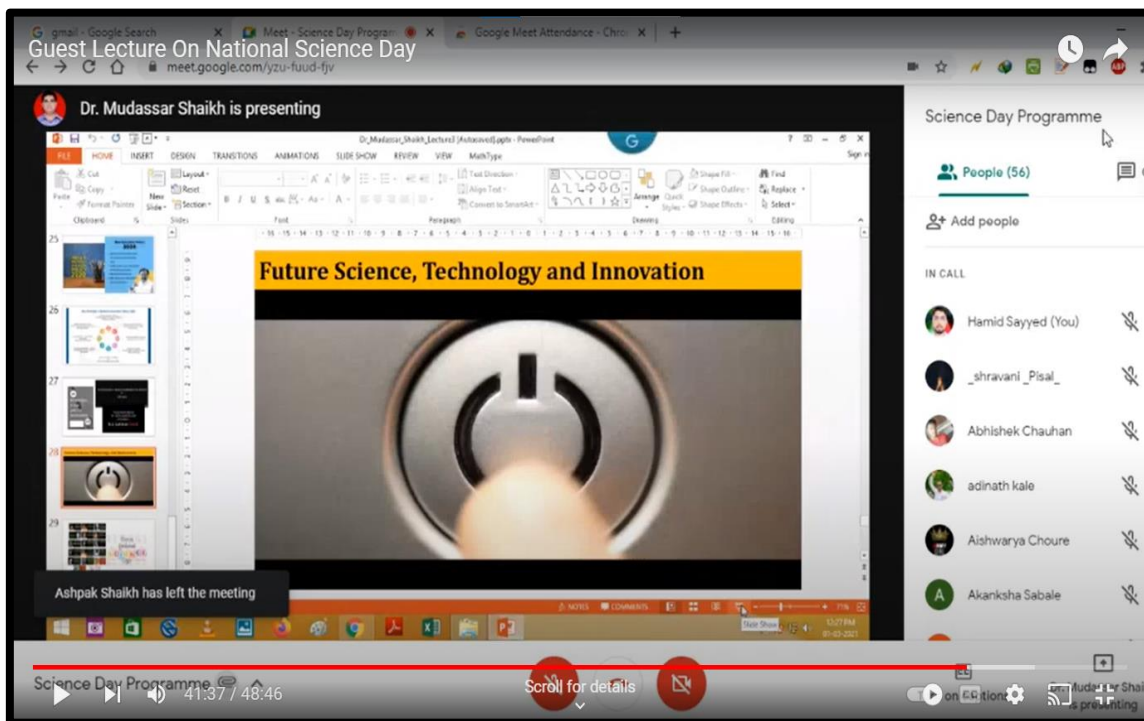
Guest Lecture On National Science Day

G gmail - Google Search
Meet - Science Day Program
Google Meet Attendance - Chro
meet.google.com/yzu-fuud-fjv

Dr. Mudassar Shaikh is presenting

Dr_Mudassar_Shaikh_Lecture3 [Autosaved].pptx - PowerPoint

FILE HOME INSERT DESIGN TRANSITIONS ANIMATIONS SLIDE SHOW REVIEW VIEW MathType

Future Science, Technology and Innovation

Ashpak Shaikh has left the meeting

Science Day Programme

People (56)

Add people

IN CALL

Hamid Sayyed (You)

_shravani _Pisal_

Abhishek Chauhan

adinath kale

Aishwarya Choure

Akanksha Sabale

Science Day Programme

41:37 / 48:46

Scroll for details